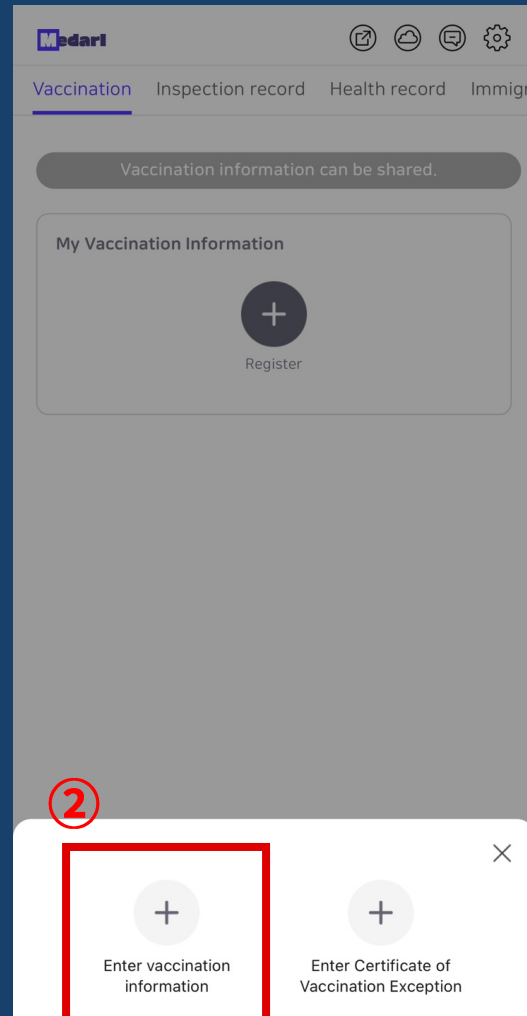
Medari

Vaccination Inspection record Health record Immig

Vaccination information can be shared.

My Vaccination Information

+

Register

②

+

Enter vaccination information

+

Enter Certificate of Vaccination Exception